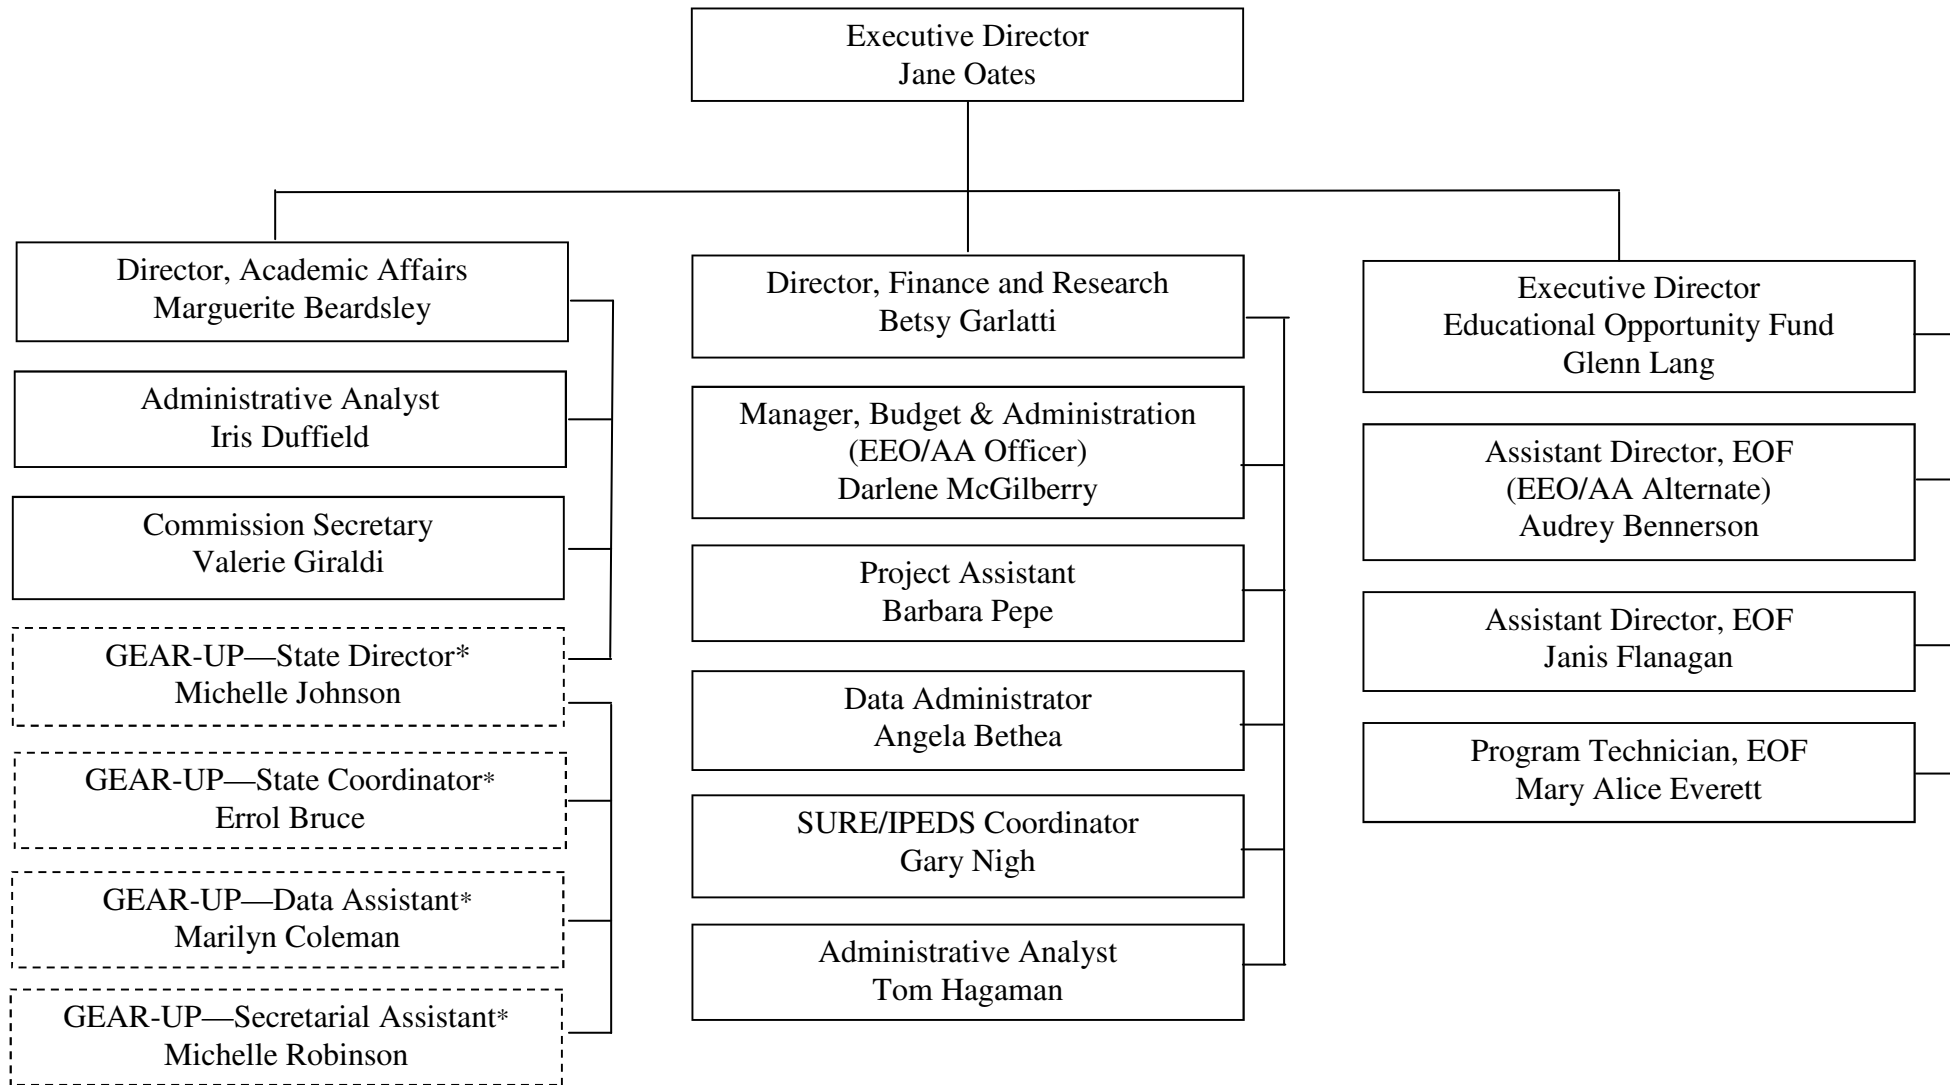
Executive Director
Jane Oates

Director, Academic Affairs
Marguerite Beardsley

Administrative Analyst
Iris Duffield

Commission Secretary
Valerie Giraldi

GEAR-UP—State Director*
Michelle Johnson

GEAR-UP—State Coordinator*
Errol Bruce

GEAR-UP—Data Assistant*
Marilyn Coleman

GEAR-UP—Secretarial Assistant*
Michelle Robinson

Director, Finance and Research
Betsy Garlatti

Manager, Budget & Administration
(EEO/AA Officer)
Darlene McGilberry

Project Assistant
Barbara Pepe

Data Administrator
Angela Bethea

SURE/IPEDS Coordinator
Gary Nigh

Administrative Analyst
Tom Hagaman

Executive Director
Educational Opportunity Fund
Glenn Lang

Assistant Director, EOF
(EEO/AA Alternate)
Audrey Bennerson

Assistant Director, EOF
Janis Flanagan

Program Technician, EOF
Mary Alice Everett